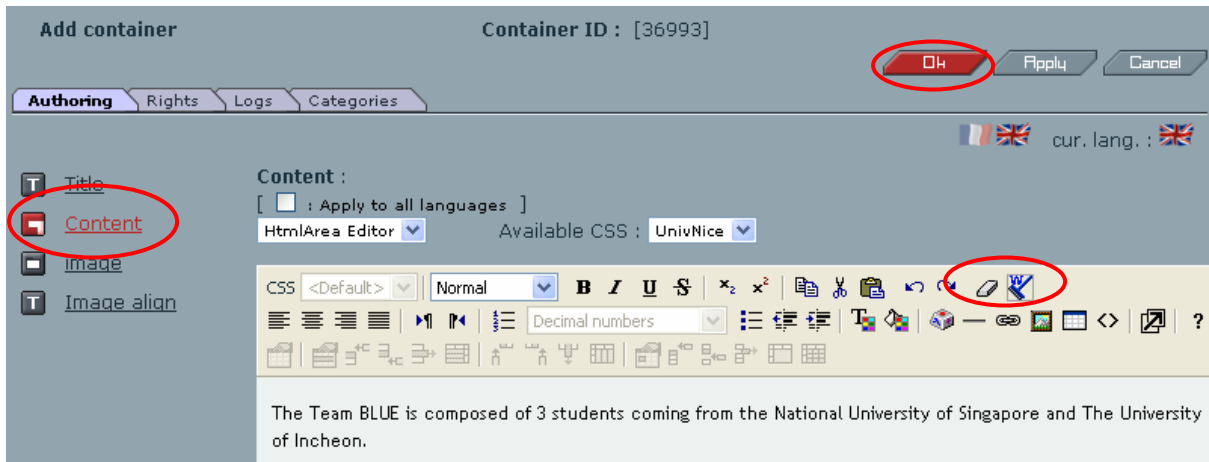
Add container

Container ID : [36993]

Ok Apply Cancel

Authoring Rights Logs Categories

cur. lang. :

Title

Content

Image

Image align

Content :

[ : Apply to all languages ]

HtmlArea Editor

Available CSS : UnivNice

CSS <Default> Normal B I U S $x_2$ $x^2$

Decimal numbers

?

The Team BLUE is composed of 3 students coming from the National University of Singapore and The University of Incheon.